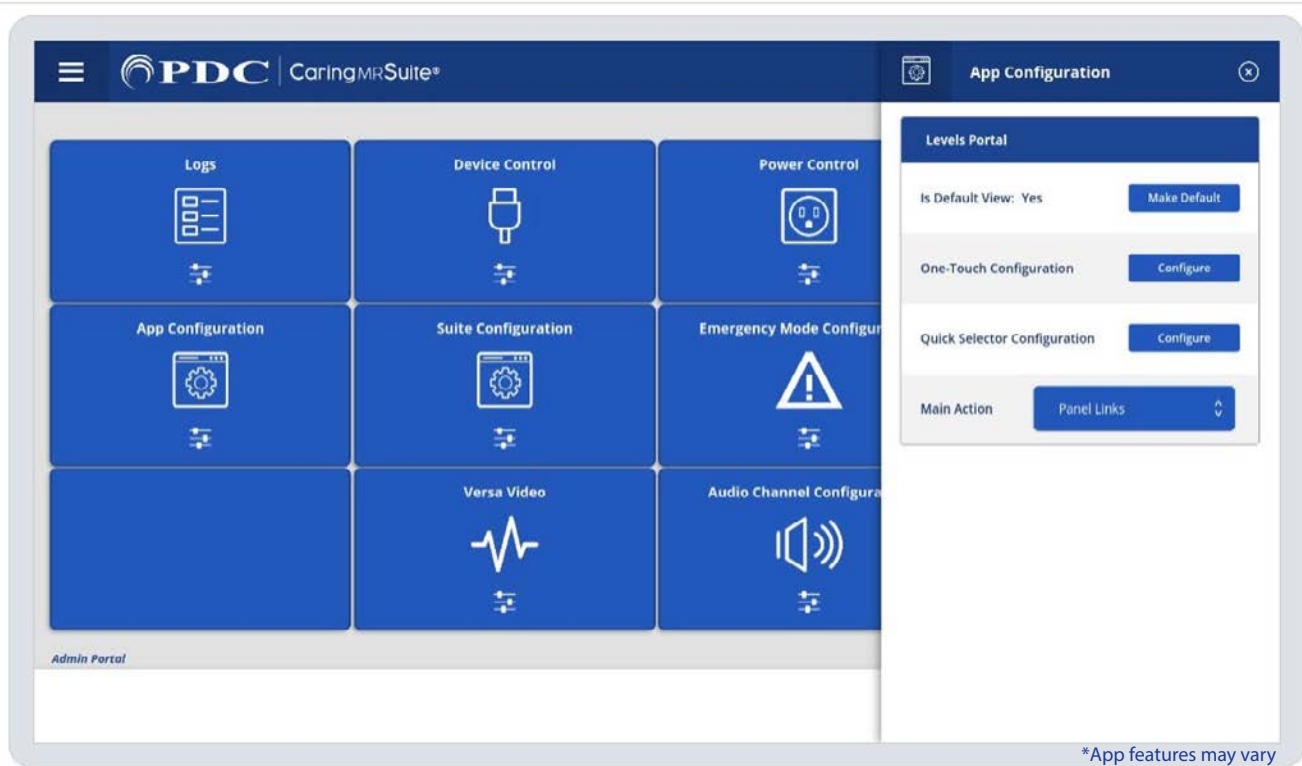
PDC | CaringMRSuite®

App Configuration

Logs

Device Control

Power Control

App Configuration

Suite Configuration

Emergency Mode Configur

Versa Video

Audio Channel Configura

Admin Portal

Levels Portal

Is Default View: Yes

Make Default

One-Touch Configuration

Configure

Quick Selector Configuration

Configure

Main Action

Panel Links

*App features may vary